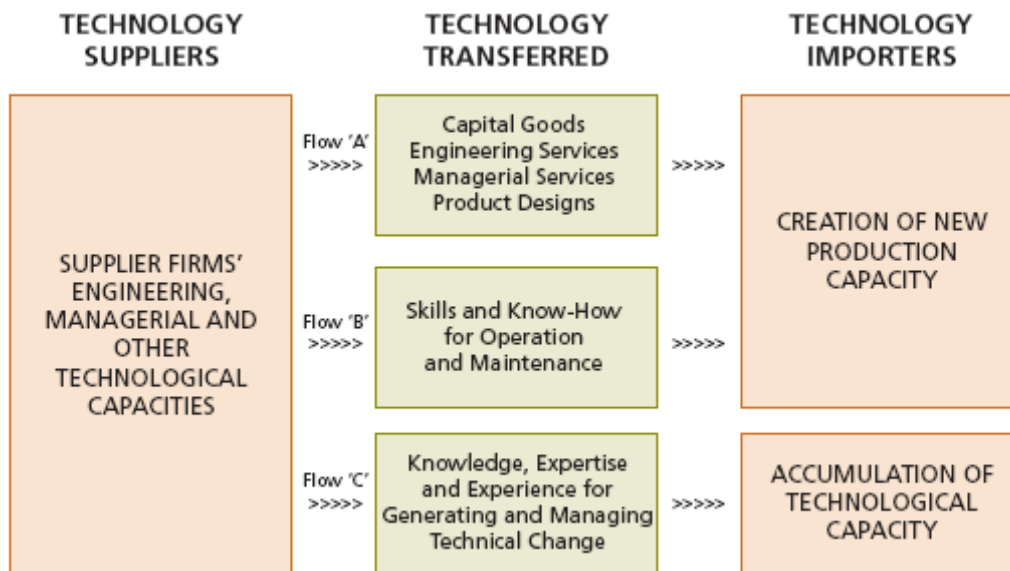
TECHNOLOGY SUPPLIERS

TECHNOLOGY TRANSFERRED

TECHNOLOGY IMPORTERS

SUPPLIER FIRMS' ENGINEERING, MANAGERIAL AND OTHER TECHNOLOGICAL CAPACITIES

Flow 'A' >>>>>

Capital Goods
Engineering Services
Managerial Services
Product Designs

>>>>>

CREATION OF NEW PRODUCTION CAPACITY

Flow 'B' >>>>>

Skills and Know-How for Operation and Maintenance

>>>>>

Flow 'C' >>>>>

Knowledge, Expertise and Experience for Generating and Managing Technical Change

>>>>>

ACCUMULATION OF TECHNOLOGICAL CAPACITY